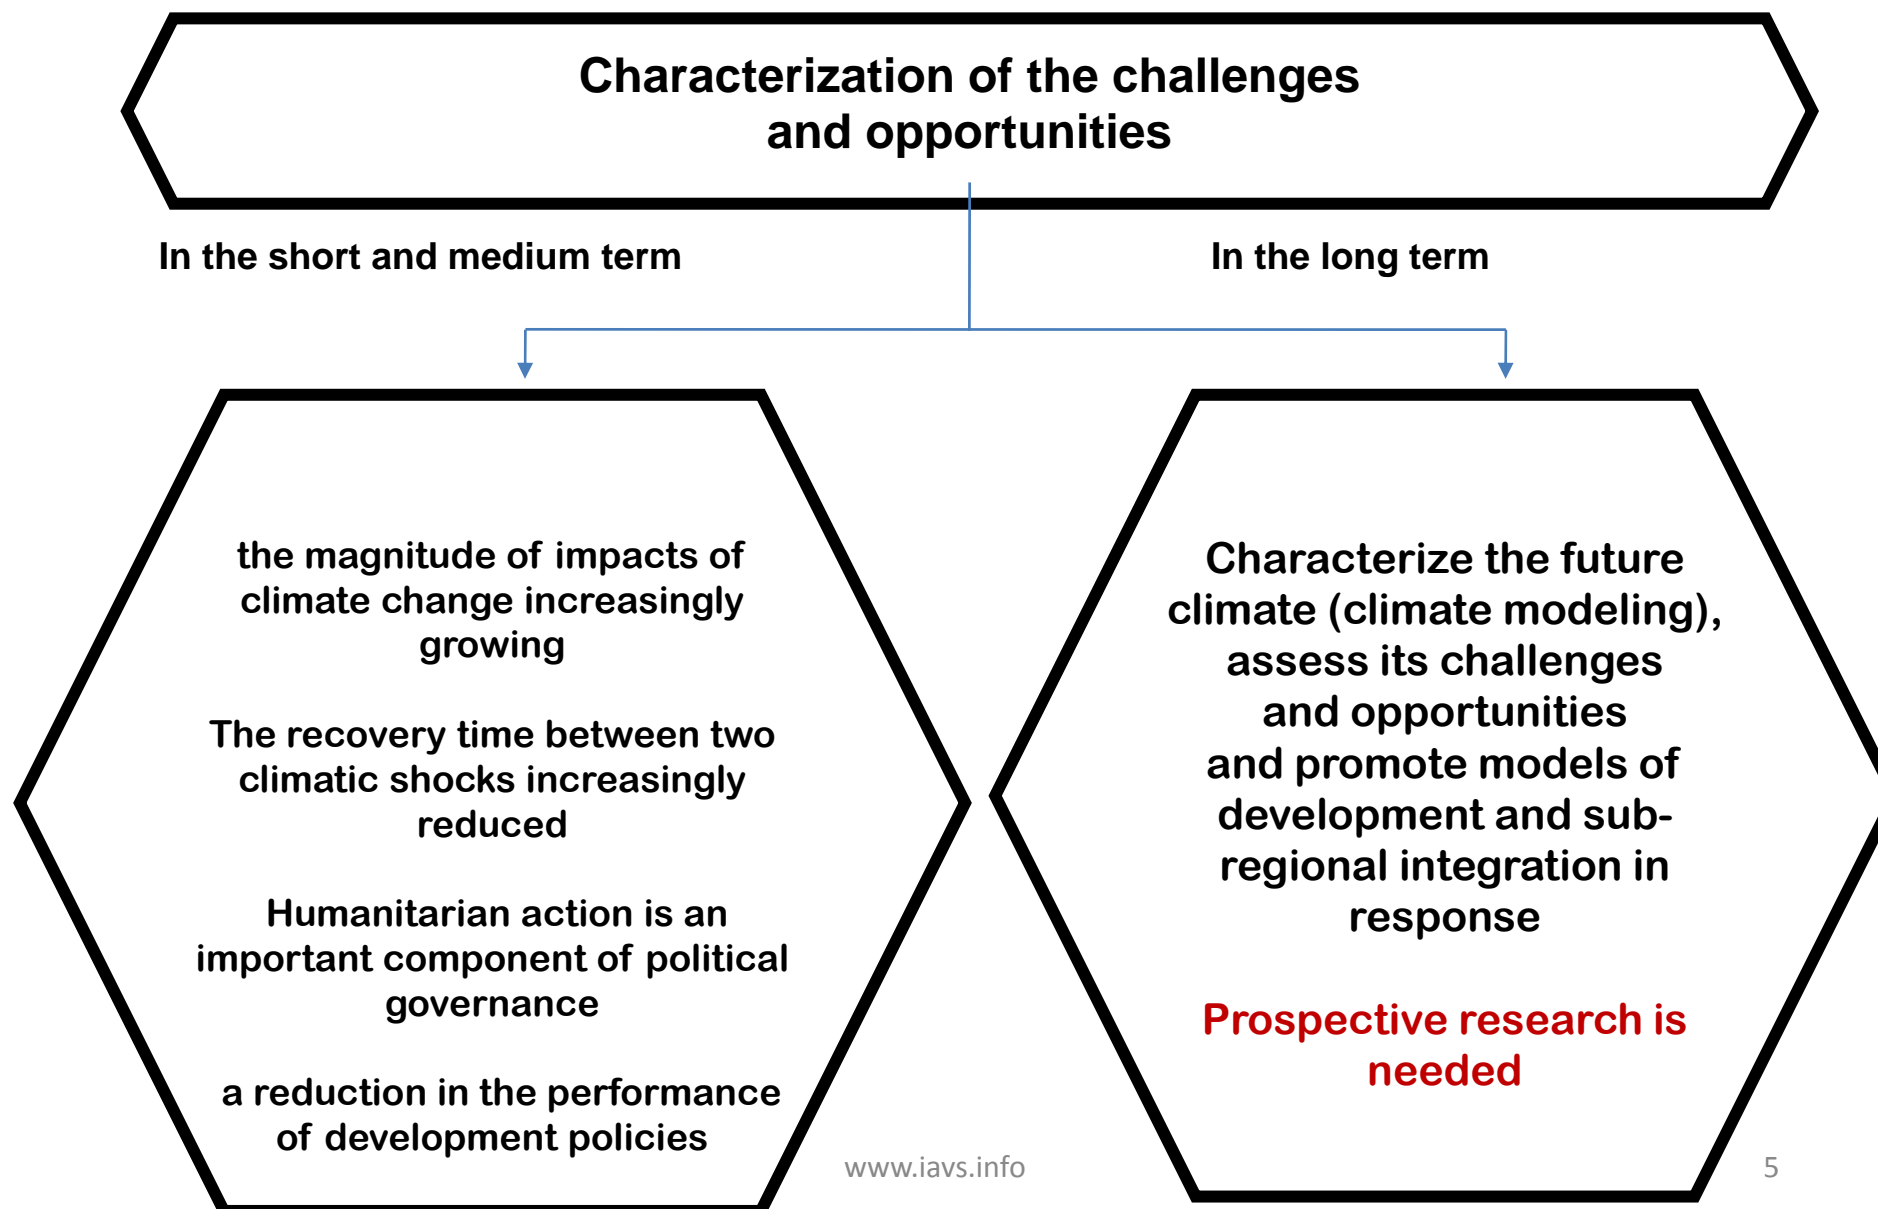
Characterization of the challenges and opportunities

In the short and medium term

In the long term

the magnitude of impacts of climate change increasingly growing

The recovery time between two climatic shocks increasingly reduced

Humanitarian action is an important component of political governance

a reduction in the performance of development policies

Characterize the future climate (climate modeling), assess its challenges and opportunities and promote models of development and sub-regional integration in response

Prospective research is needed

www.iavs.info

5